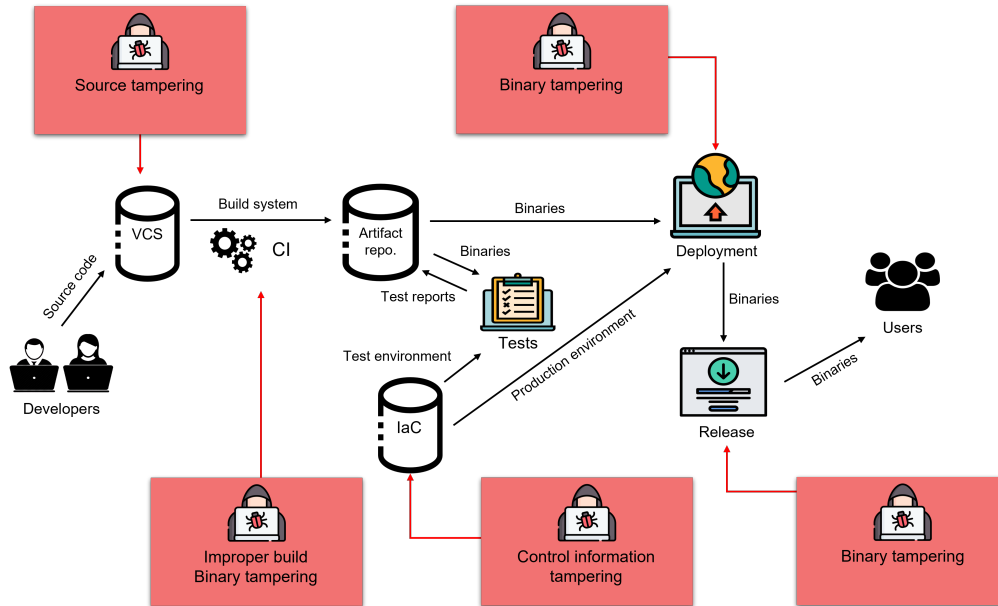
Source tampering

Binary tampering

VCS

Build system

CI

Artifact repo.

Binaries

Deployment

Binaries

Test reports

Tests

Source code

Developers

Test environment

Production environment

IaC

Binaries

Users

Binaries

Release

Improper build
Binary tampering

Control information tampering

Binary tampering